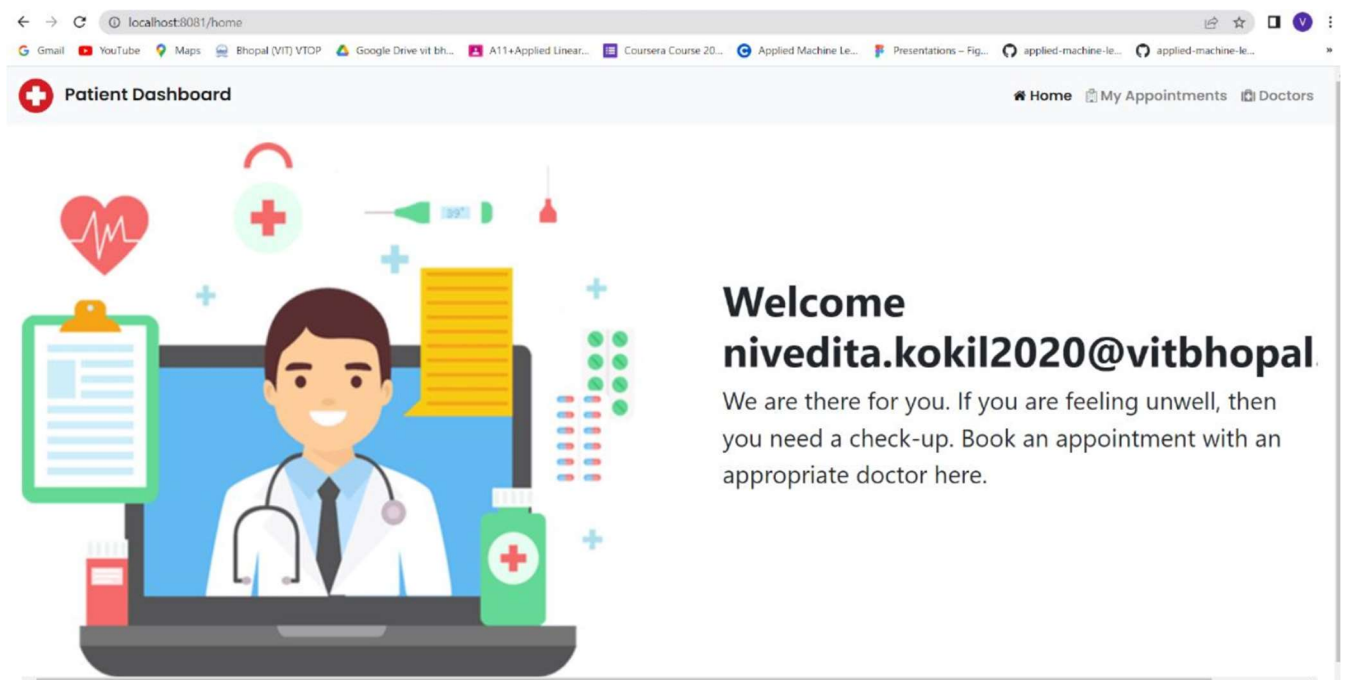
localhost:8081/home

V

Gmail YouTube Maps Bhopal (VIT) VTOP Google Drive vit bh... A11+Applied Linear... Coursera Course 20... Applied Machine Le... Presentations – Fig... applied-machine-le... applied-machine-le... »

Patient Dashboard

Home My Appointments Doctors

39°

Welcome nivedita.kokil2020@vitbhopal.

We are there for you. If you are feeling unwell, then you need a check-up. Book an appointment with an appropriate doctor here.